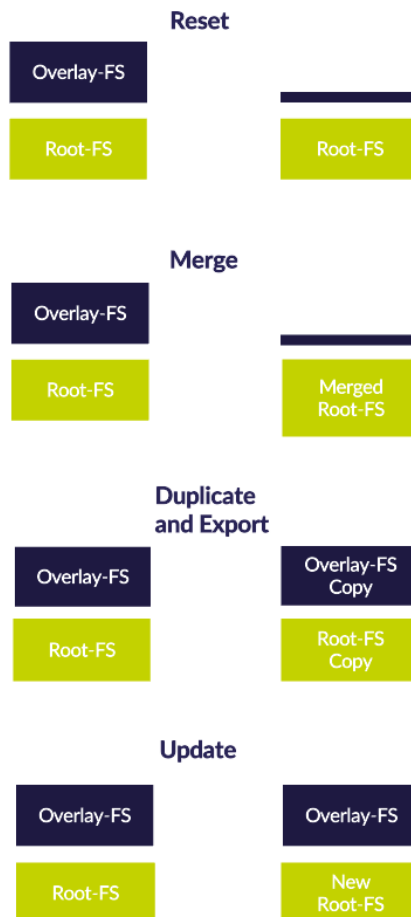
Reset

Overlay-FS

Root-FS

Root-FS

Merge

Overlay-FS

Root-FS

Merged Root-FS

Duplicate and Export

Overlay-FS

Overlay-FS Copy

Root-FS

Root-FS Copy

Update

Overlay-FS

Overlay-FS

Root-FS

New Root-FS